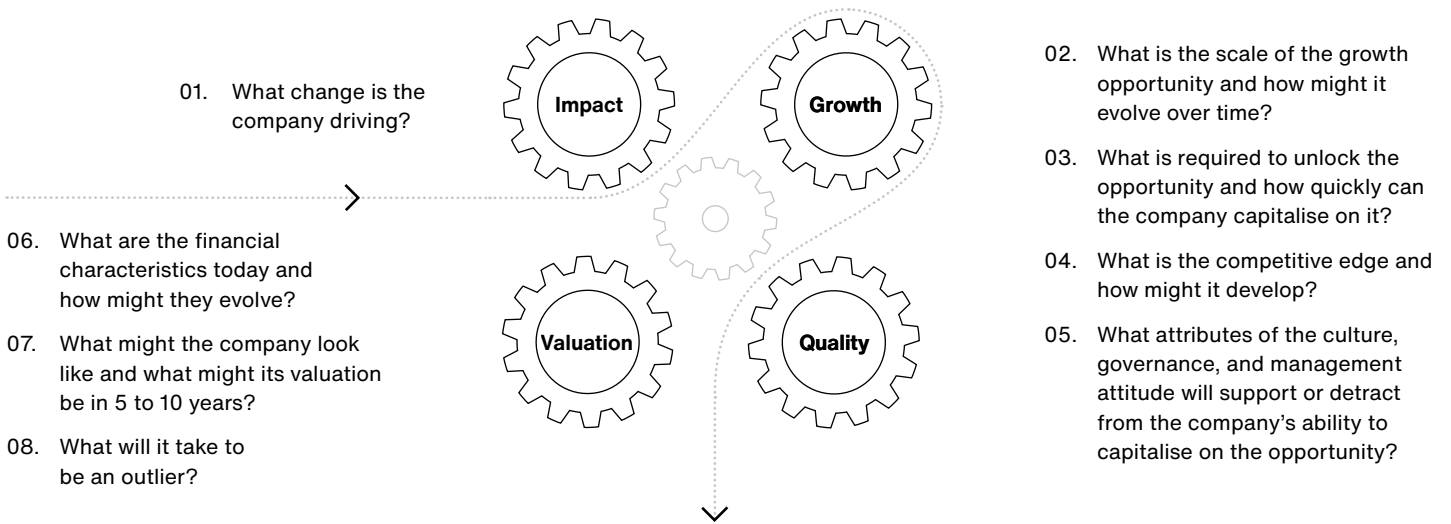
01. What change is the company driving?

Impact

Growth

02. What is the scale of the growth opportunity and how might it evolve over time?

03. What is required to unlock the opportunity and how quickly can the company capitalise on it?

04. What is the competitive edge and how might it develop?

05. What attributes of the culture, governance, and management attitude will support or detract from the company's ability to capitalise on the opportunity?

Valuation

Quality

06. What are the financial characteristics today and how might they evolve?

07. What might the company look like and what might its valuation be in 5 to 10 years?

08. What will it take to be an outlier?